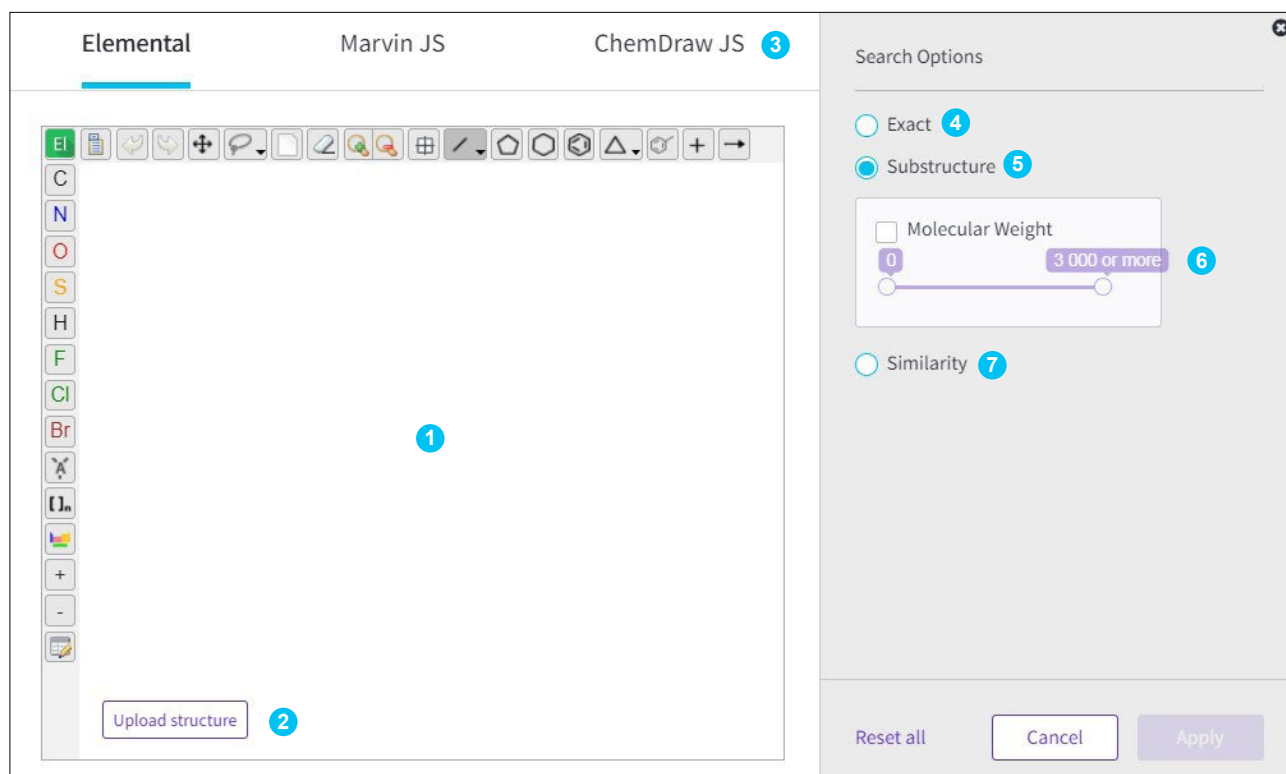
Elemental Marvin JS ChemDraw JS 3

Search Options

Exact 4

Substructure 5

Molecular Weight

0 3 000 or more 6

Similarity 7

El

C
N
O
S
H
F
Cl
Br
[ ]n
+
-

1

Upload structure 2

Reset all Cancel Apply